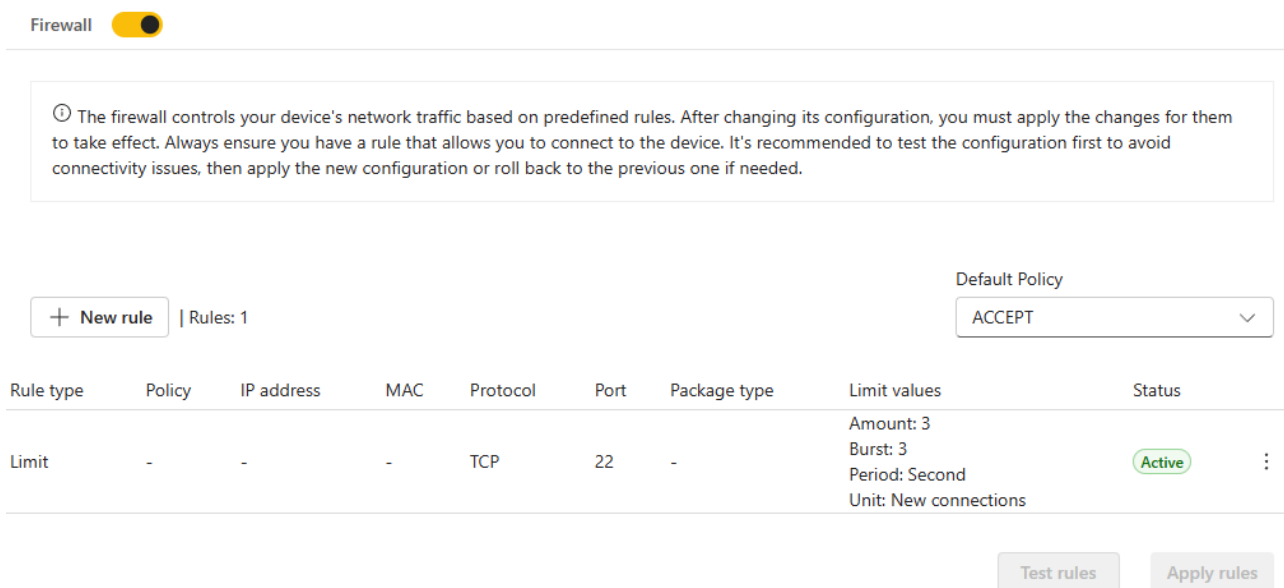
Firewall

ⓘ The firewall controls your device's network traffic based on predefined rules. After changing its configuration, you must apply the changes for them to take effect. Always ensure you have a rule that allows you to connect to the device. It's recommended to test the configuration first to avoid connectivity issues, then apply the new configuration or roll back to the previous one if needed.

+ New rule | Rules: 1

Default Policy
ACCEPT

| Rule type | Policy | IP address | MAC | Protocol | Port | Package type | Limit values | Status |
|---|---|---|---|---|---|---|---|---|
| Limit | - | - | - | TCP | 22 | - | Amount: 3 Burst: 3 Period: Second Unit: New connections | Active |

Test rules
Apply rules